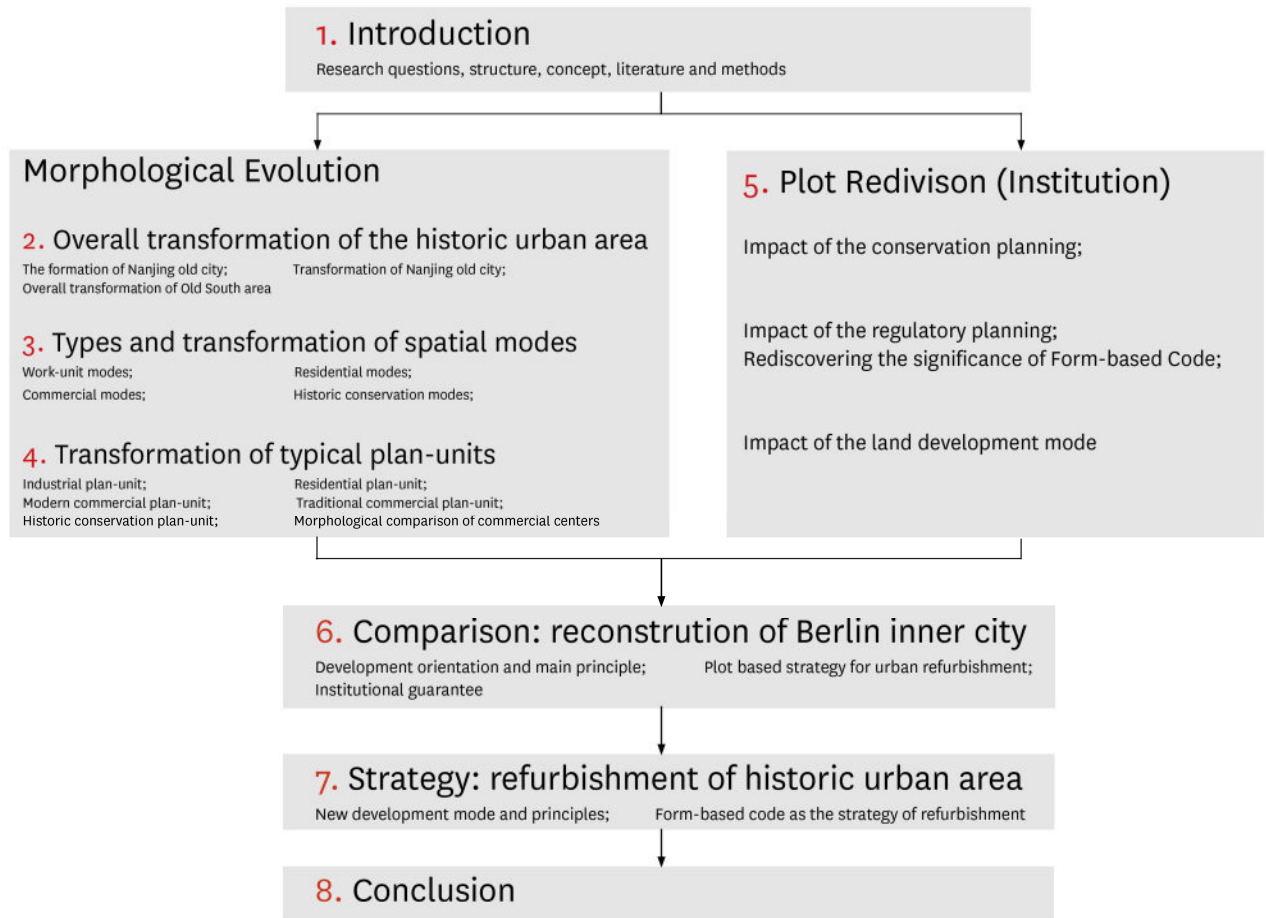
1. Introduction
Research questions, structure, concept, literature and methods

Morphological Evolution

2. Overall transformation of the historic urban area
The formation of Nanjing old city; Transformation of Nanjing old city; Overall transformation of Old South area

3. Types and transformation of spatial modes
Work-unit modes; Residential modes; Commercial modes; Historic conservation modes;

4. Transformation of typical plan-units
Industrial plan-unit; Residential plan-unit; Modern commercial plan-unit; Traditional commercial plan-unit; Historic conservation plan-unit; Morphological comparison of commercial centers

5. Plot Redivison (Institution)

Impact of the conservation planning;

Impact of the regulatory planning;
Rediscovering the significance of Form-based Code;

Impact of the land development mode

6. Comparison: reconstrution of Berlin inner city
Development orientation and main principle; Plot based strategy for urban refurbishment; Institutional guarantee

7. Strategy: refurbishment of historic urban area
New development mode and principles; Form-based code as the strategy of refurbishment

8. Conclusion